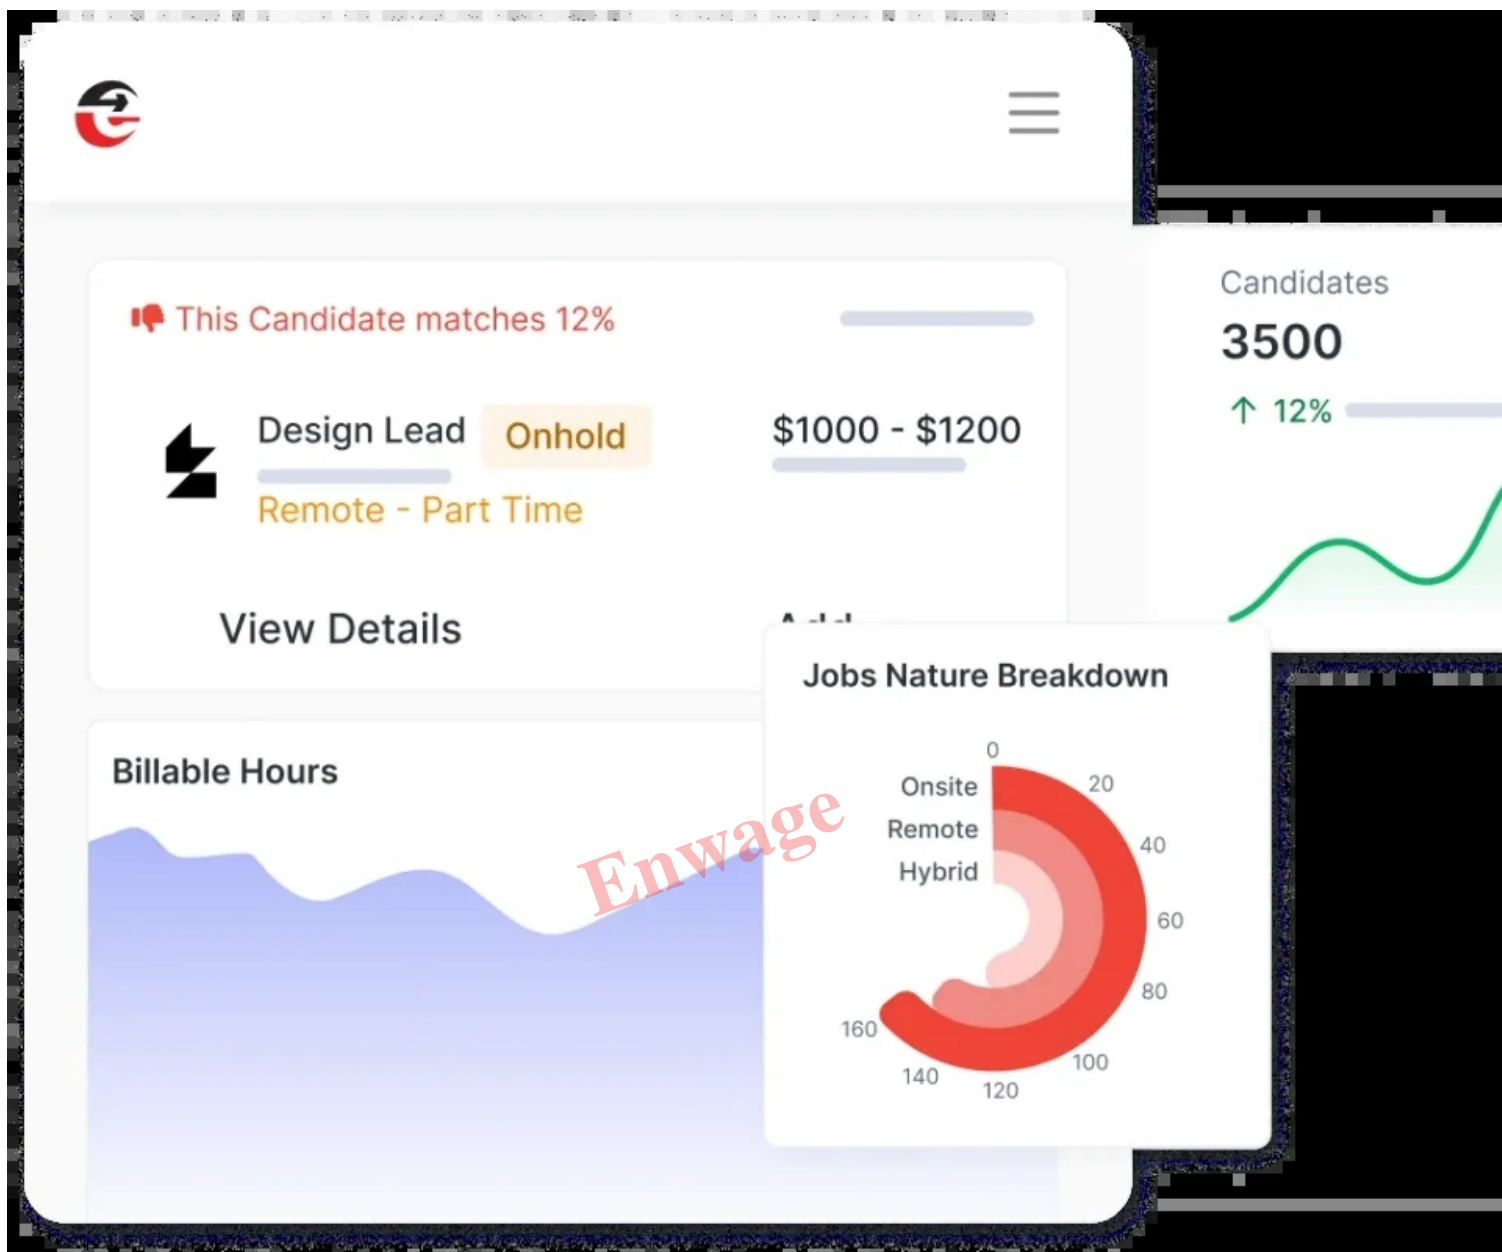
This Candidate matches 12%

Design Lead Onhold

Remote - Part Time

$1000 - $1200

View Details

Candidates

3500

↑ 12%

Jobs Nature Breakdown

0
20
40
60
80
100
120
140
160

Onsite
Remote
Hybrid

Billable Hours

Enwage